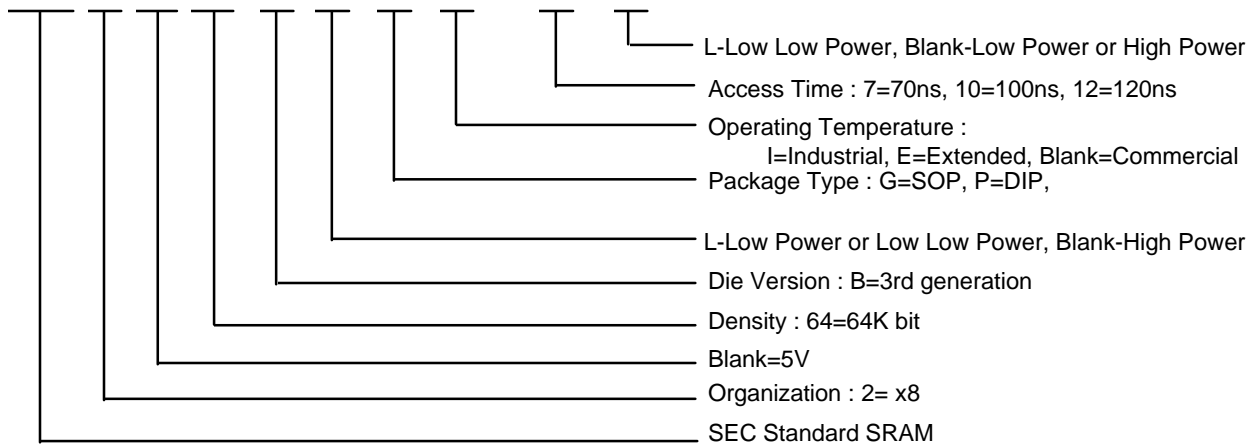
L-Low Low Power, Blank-Low Power or High Power

Access Time : 7=70ns, 10=100ns, 12=120ns

Operating Temperature :
I=Industrial, E=Extended, Blank=Commercial

Package Type : G=SOP, P=DIP,

L-Low Power or Low Low Power, Blank-High Power

Die Version : B=3rd generation

Density : 64=64K bit

Blank=5V

Organization : 2= x8

SEC Standard SRAM